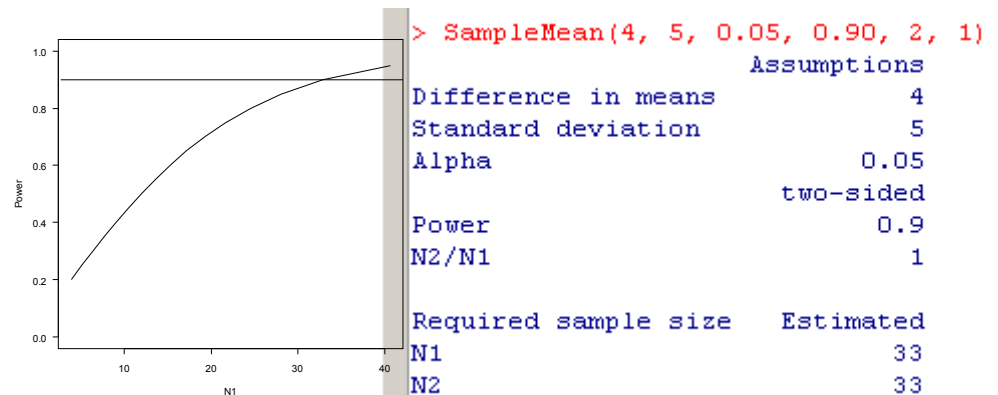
Power

1.0
0.8
0.6
0.4
0.2
0.0

10 20 30 40

N1

> SampleMean(4, 5, 0.05, 0.90, 2, 1)

|  | Assumptions |
|---|---|
| Difference in means | 4 |
| Standard deviation | 5 |
| Alpha | 0.05 |
|  | two-sided |
| Power | 0.9 |
| N2/N1 | 1 |
|  |  |
| Required sample size | Estimated |
| N1 | 33 |
| N2 | 33 |